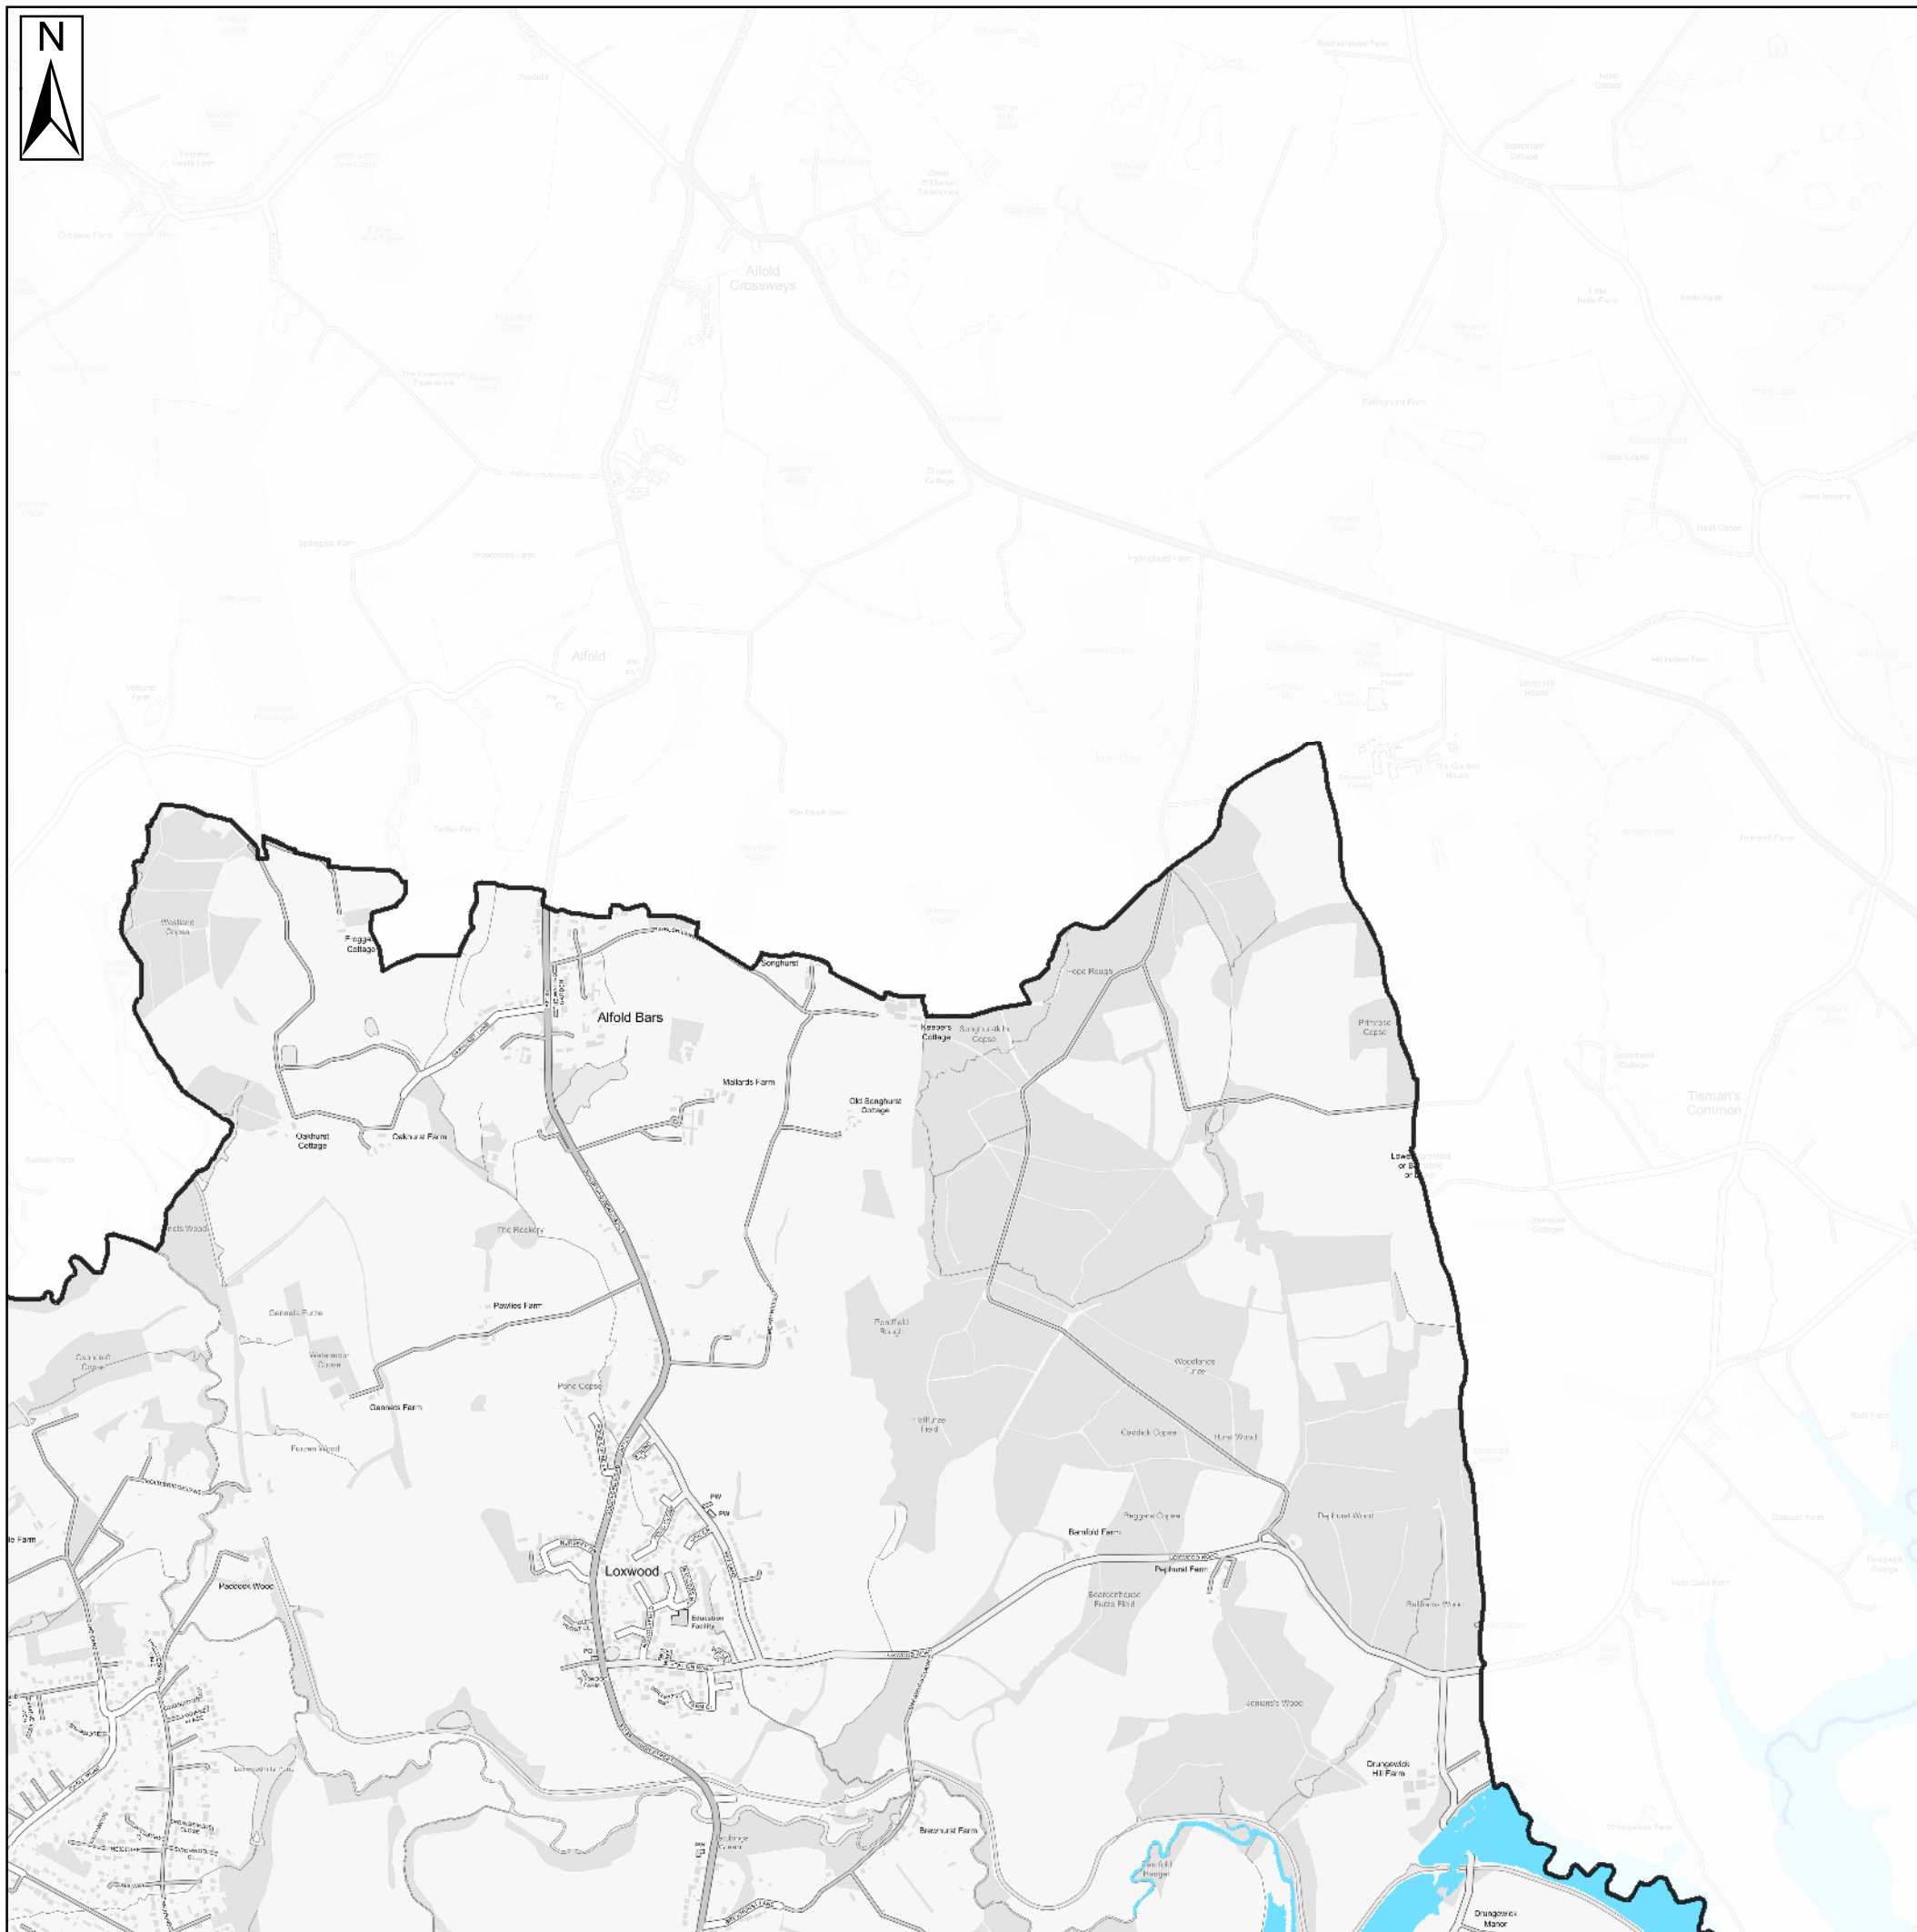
N

Alfold Crossways

Alfold

Tisman's Common

Alfold Bars

Loxwood

Frogger Cottage

Westland Copse

Songhurst

Hope Rough

Keepers Cottage

Songhurst Copse

Mallards Farm

Old Songhurst Cottage

Primrose Copse

Oakhurst Cottage

Oakhurst Farm

The Rookery

Pawlies Farm

Gennets Furze

Gennets Farm

Pond Copse

Furzen Wood

Paddock Wood

Woodlands Farm

Conduit Copse

Horse Wood

Bemfold Farm

Pephurst Farm

Pephurst Wood

Brewhurst Farm

Drungewick Hill Farm

Drungewick Manor

Education Facility

PW

PO